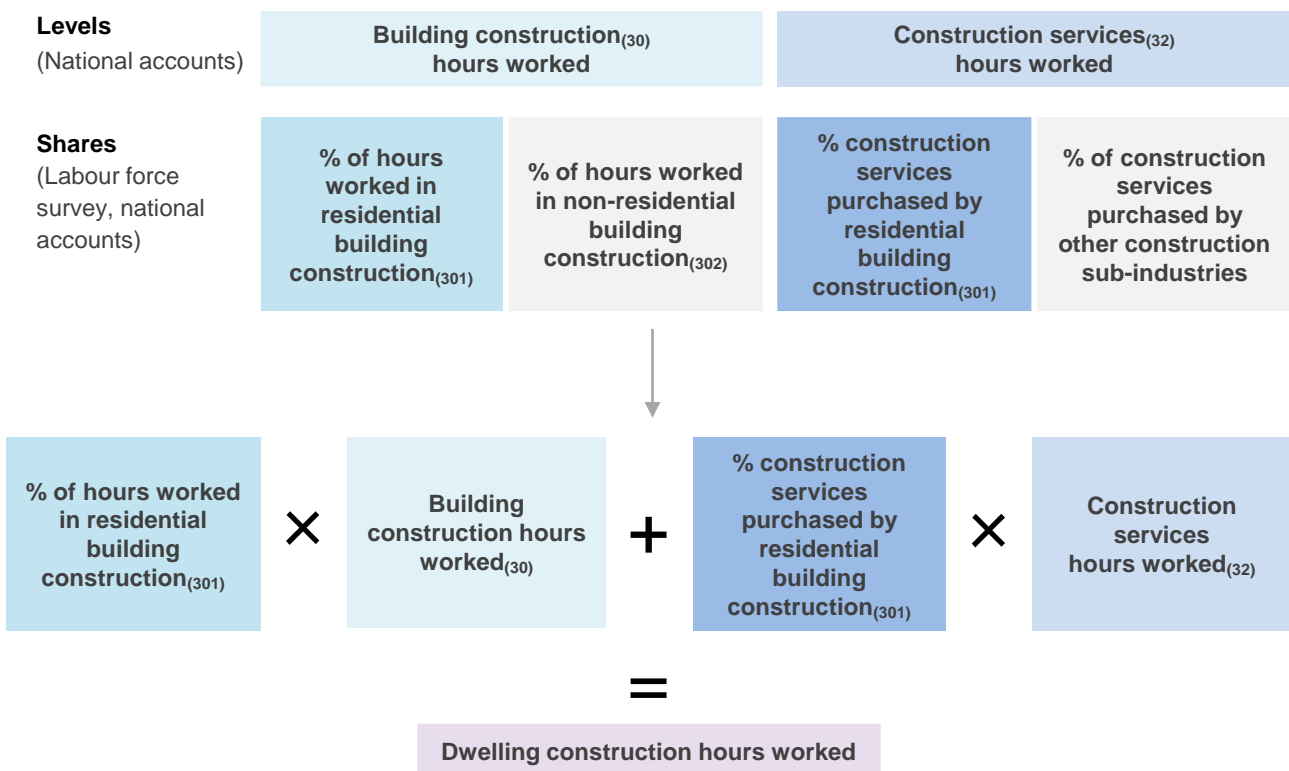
**Levels**
(National accounts)

Building construction$_{(30)}$ hours worked

Construction services$_{(32)}$ hours worked

**Shares**
(Labour force survey, national accounts)

% of hours worked in residential building construction$_{(301)}$

% of hours worked in non-residential building construction$_{(302)}$

% construction services purchased by residential building construction$_{(301)}$

% of construction services purchased by other construction sub-industries

% of hours worked in residential building construction$_{(301)}$ $\times$ Building construction hours worked$_{(30)}$ $+$ % construction services purchased by residential building construction$_{(301)}$ $\times$ Construction services hours worked$_{(32)}$

$=$

Dwelling construction hours worked